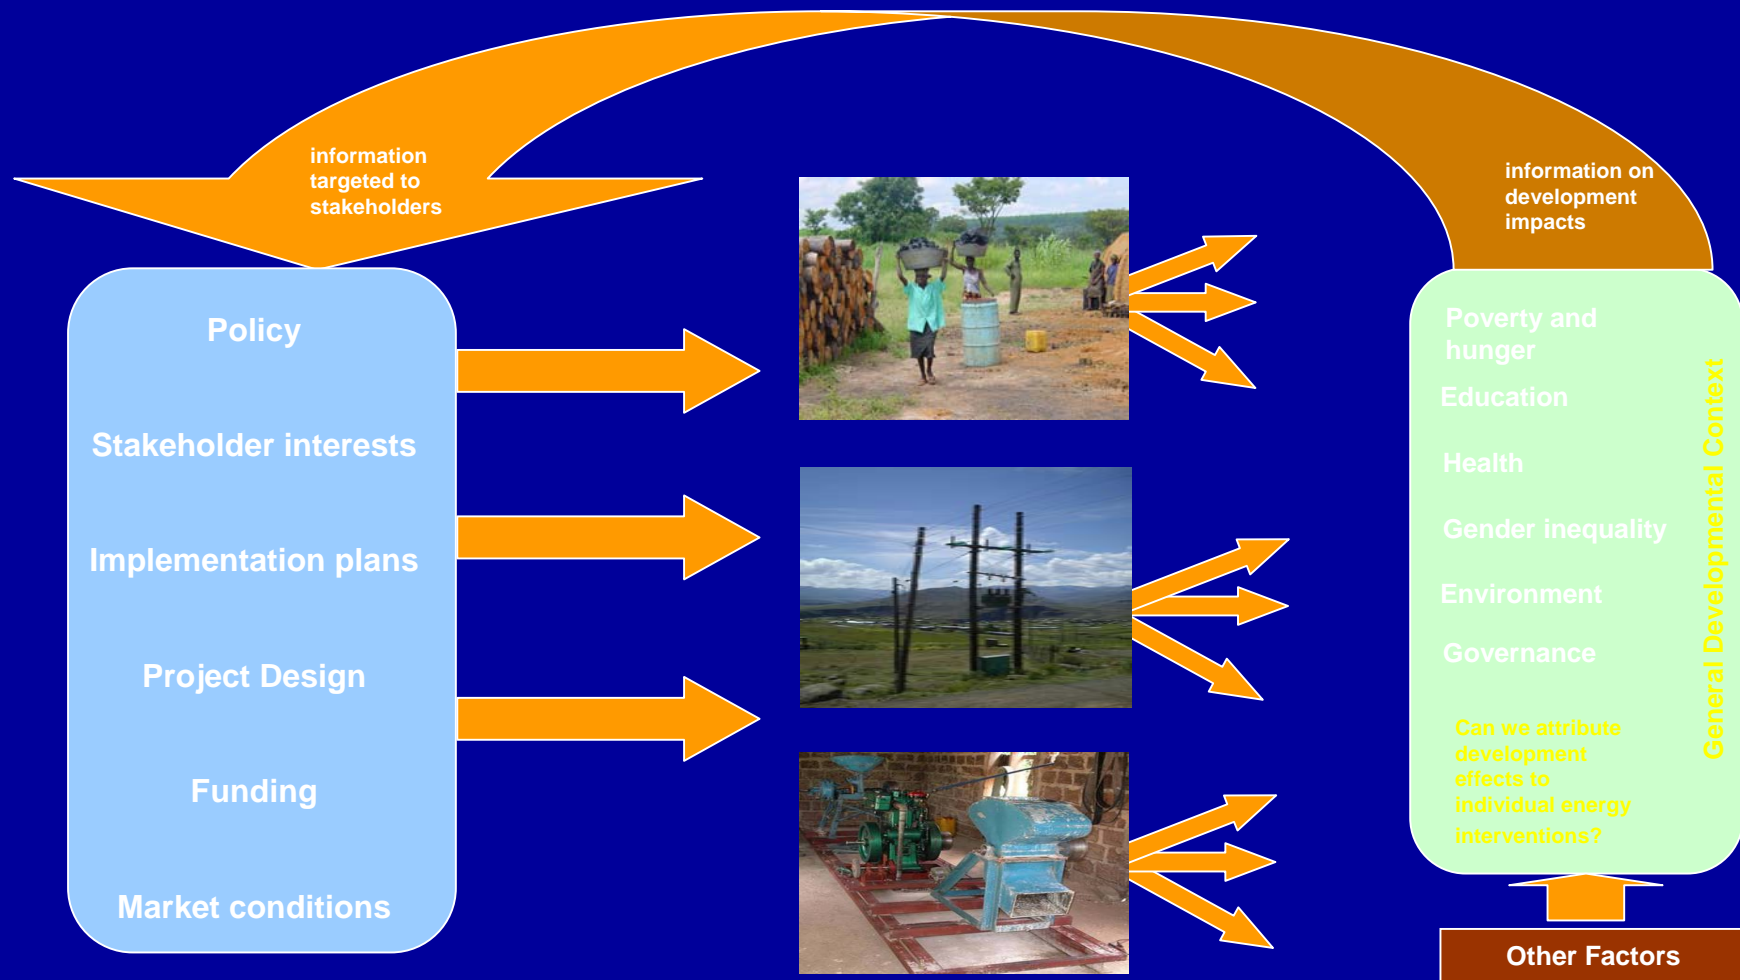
information targeted to stakeholders

information on development impacts

Policy

Stakeholder interests

Implementation plans

Project Design

Funding

Market conditions

Poverty and hunger

Education

Health

Gender inequality

Environment

Governance

Can we attribute development effects to individual energy interventions?

General Developmental Context

Other Factors